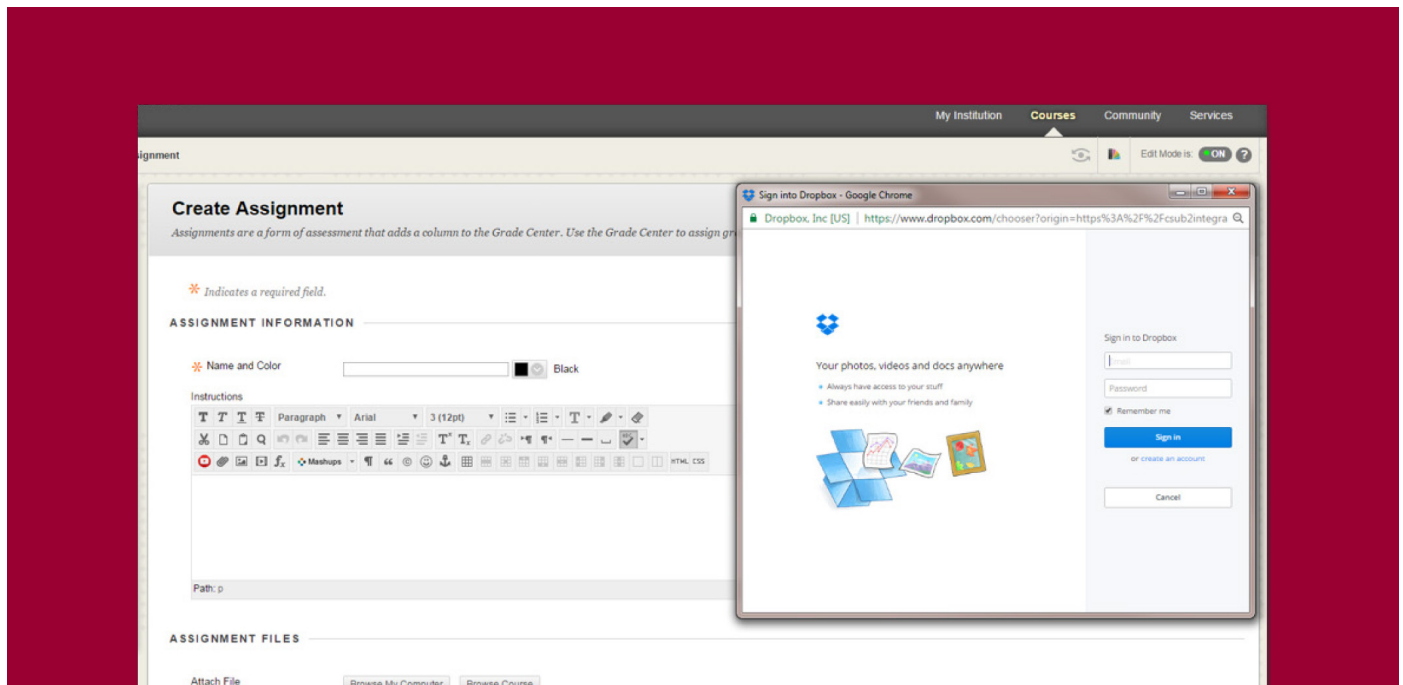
My Institution Courses Community Services

ignment

Edit Mode is: ON ?

Create Assignment

Assignments are a form of assessment that adds a column to the Grade Center. Use the Grade Center to assign gr

* Indicates a required field.

ASSIGNMENT INFORMATION

* Name and Color

Black

Instructions

Paragraph Arial 3 (12pt)

Mashups

HTML CSS

Path: p

ASSIGNMENT FILES

Attach File

Browse My Computer Browse Course

Sign into Dropbox - Google Chrome

Dropbox, Inc [US] https://www.dropbox.com/chooser?origin=https%3A%2F%2Fcsub2integra

Your photos, videos and docs anywhere

Always have access to your stuff

Share easily with your friends and family

Sign in to Dropbox

Email

Password

Remember me

Sign in

or create an account

Cancel